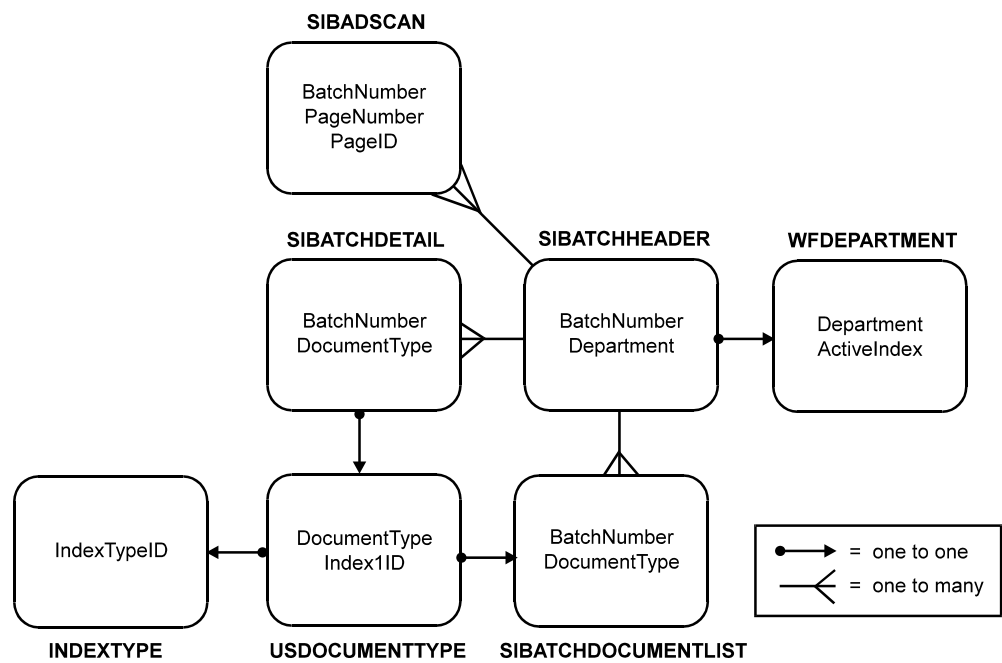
SIBADSCAN

BatchNumber
PageNumber
PageID

SIBATCHDETAIL

SIBATCHHEADER

WFDEPARTMENT

BatchNumber
DocumentType

BatchNumber
Department

Department
ActiveIndex

IndexTypeID

DocumentType
Index1ID

BatchNumber
DocumentType

= one to one
= one to many

INDEXTYPE

USDOCUMENTTYPE

SIBATCHDOCUMENTLIST